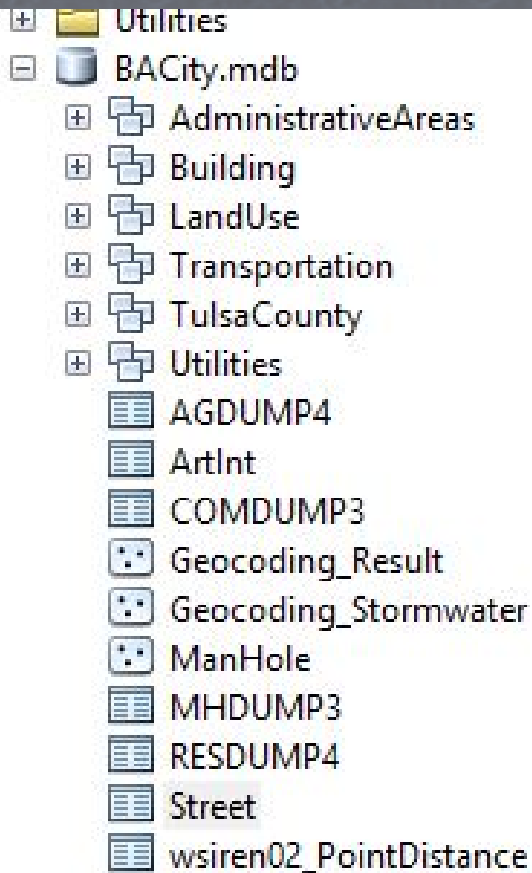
Utilities
BACity.mdb
AdministrativeAreas
Building
LandUse
Transportation
TulsaCounty
Utilities
AGDUMP4
ArtInt
COMDUMP3
Geocoding_Result
Geocoding_Stormwater
ManHole
MHDUMP3
RESDUMP4
Street
wsiren02_PointDistance